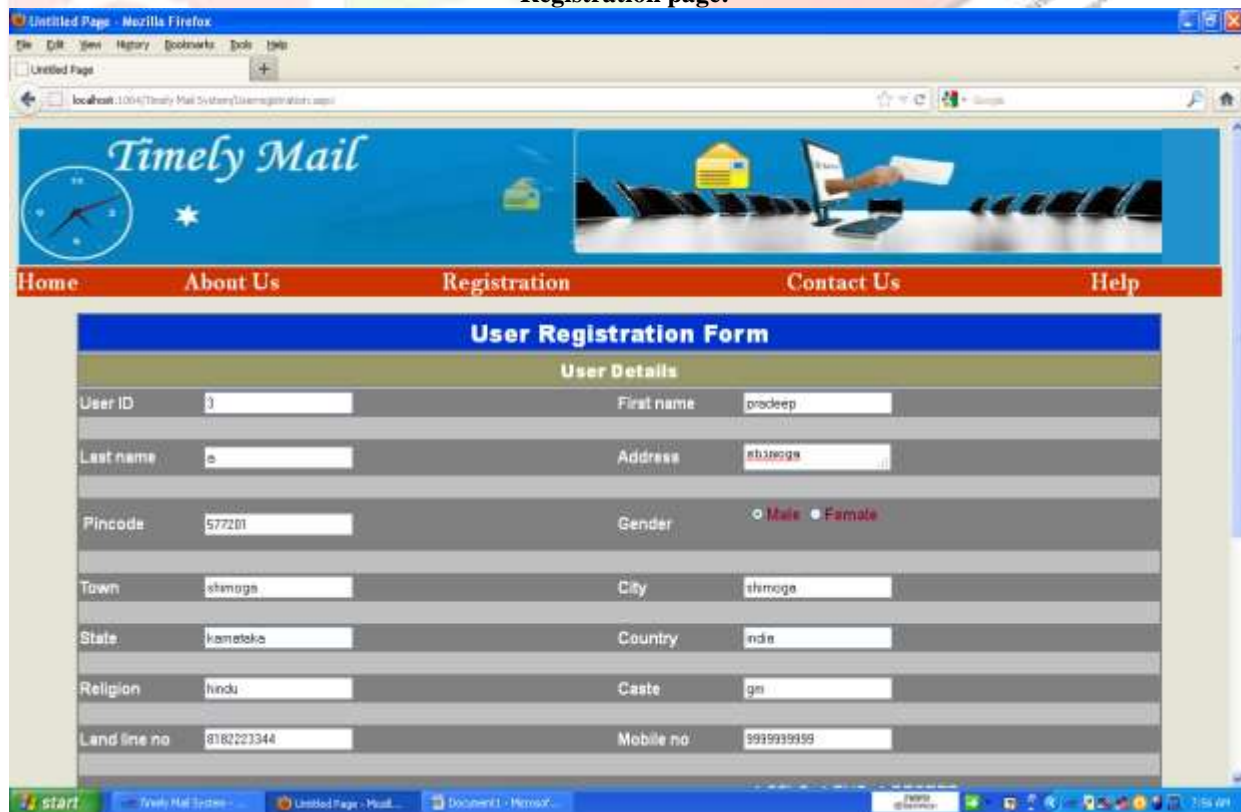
Registration page:

Untitled Page - Mozilla Firefox

File Edit View History Bookmarks Tools Help

Untitled Page

localhost:1064/Timely Mail System/Userregistration.aspx

Timely Mail

Home About Us Registration Contact Us Help

User Registration Form

User Details

| User ID | 3 | First name | pradeep |
|---|---|---|---|
| Last name | a | Address | shimoga |
| Pincode | 577201 | Gender | Male Female |
| Town | shimoga | City | shimoga |
| State | karnataka | Country | india |
| Religion | hindu | Caste | gm |
| Land line no | 8182223344 | Mobile no | 9999999999 |

start Timely Mail System - ... Untitled Page - Mozil... Document1 - Microsof...